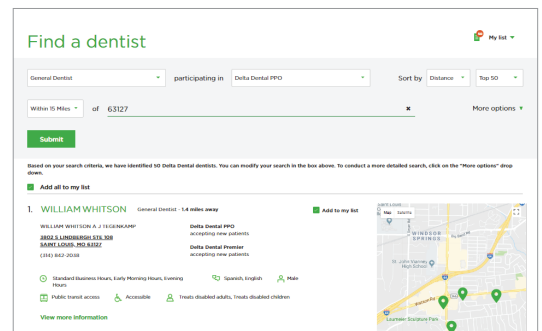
Find a dentist

My list

General Dentist

participating in

Delta Dental PPO

Sort by

Distance

Top 50

Within 15 Miles

of

63127

×

More options

Submit

Based on our search criteria, we have identified 50 Delta Dental dentists. You can modify your search in the box above. To conduct a more detailed search, click on the "More options" drop down.

Add all to my list

1. WILLIAM WHITSON General Dentist - 1.4 miles away

Add to my list

WILLIAM WHITSON A J TEGENKAMP
3802 S LINDBERGH STE 108
SAINT LOUIS, MO 63127
(314) 842-2038

Delta Dental PPO
accepting new patients

Delta Dental Premier
accepting new patients

Standard Business Hours, Early Morning Hours, Evening Hours

Spanish, English

Male

Public transit access

Accessible

Treats disabled adults, Treats disabled children

View more information

Map Satellite

WINDSOR SPRINGS

St. John Vianney High School

Lourwsen Sculpture Park